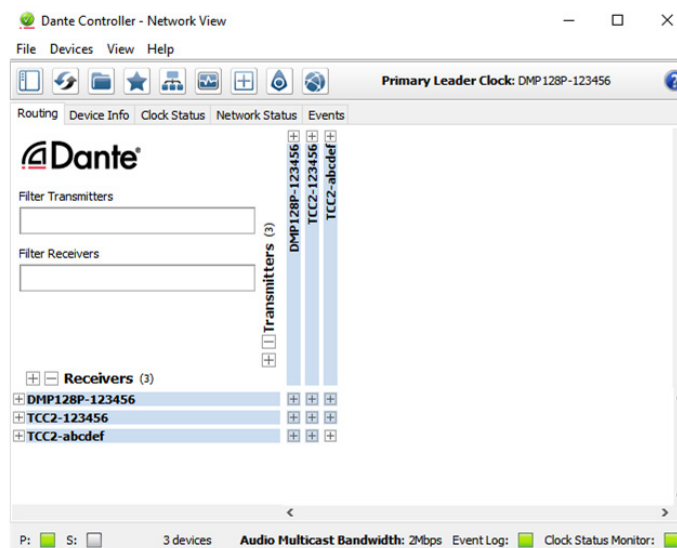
Dante Controller - Network View

File Devices View Help

Primary Leader Clock: DMP128P-123456

Routing | Device Info | Clock Status | Network Status | Events

Dante

Filter Transmitters

Filter Receivers

Transmitters (3)

DMP128P-123456

TCC2-123456

TCC2-abcdef

Receivers (3)

DMP128P-123456

TCC2-123456

TCC2-abcdef

P: S: 3 devices Audio Multicast Bandwidth: 2Mbps Event Log: Clock Status Monitor: